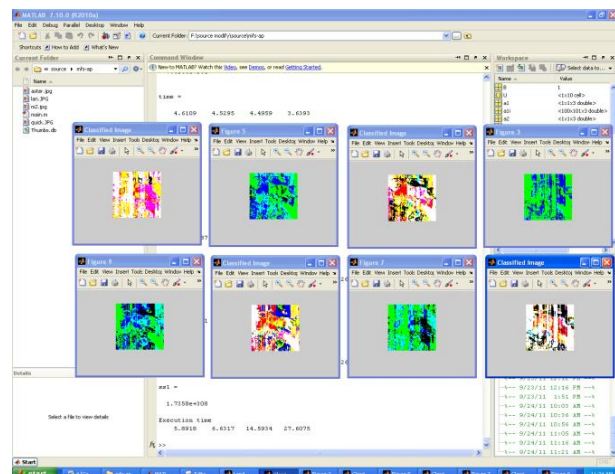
MATLAB 7.10.0 (R2010a)

File Edit Debug Parallel Desktop Window Help

Current Folder: F:\source modif\source\mfs-ap

Shortcuts How to Add What's New

Current Folder

« source » mfs-ap

Name

aster.jpg
lan.JPG
m2.jpg
main.m
quick.JPG
Thumbs.db

Details

Select a file to view details

Command Window

New to MATLAB? Watch this Video, see Demos, or read Getting Started.

time =

4.6109 4.5285 4.4959 3.6193

Classified Image

File Edit View Insert Tools Desktop Window Help

Figure 5

File Edit View Insert Tools Desktop Window Help

Classified Image

File Edit View Insert Tools Desktop Window Help

Figure 3

File Edit View Insert Tools Desktop Window Help

Figure 9

File Edit View Insert Tools Desktop Window Help

Classified Image

File Edit View Insert Tools Desktop Window Help

Figure 7

File Edit View Insert Tools Desktop Window Help

Classified Image

File Edit View Insert Tools Desktop Window Help

xx1 =

1.7358e+308

Execution time

5.8818 6.6517 14.5934 27.0075

fx >>

Workspace

Select data to...

Name

Value

<1x10 cell>
<1x1x3 double>
<100x101x3 double>
<1x1x3 double>

--% 9/23/11 12:16 PM --%
--% 9/23/11 1:51 PM --%
--% 9/24/11 10:03 AM --%
--% 9/24/11 10:56 AM --%
--% 9/24/11 10:56 AM --%
--% 9/24/11 11:05 AM --%
--% 9/24/11 11:13 AM --%
--% 9/24/11 11:21 AM --%

Start